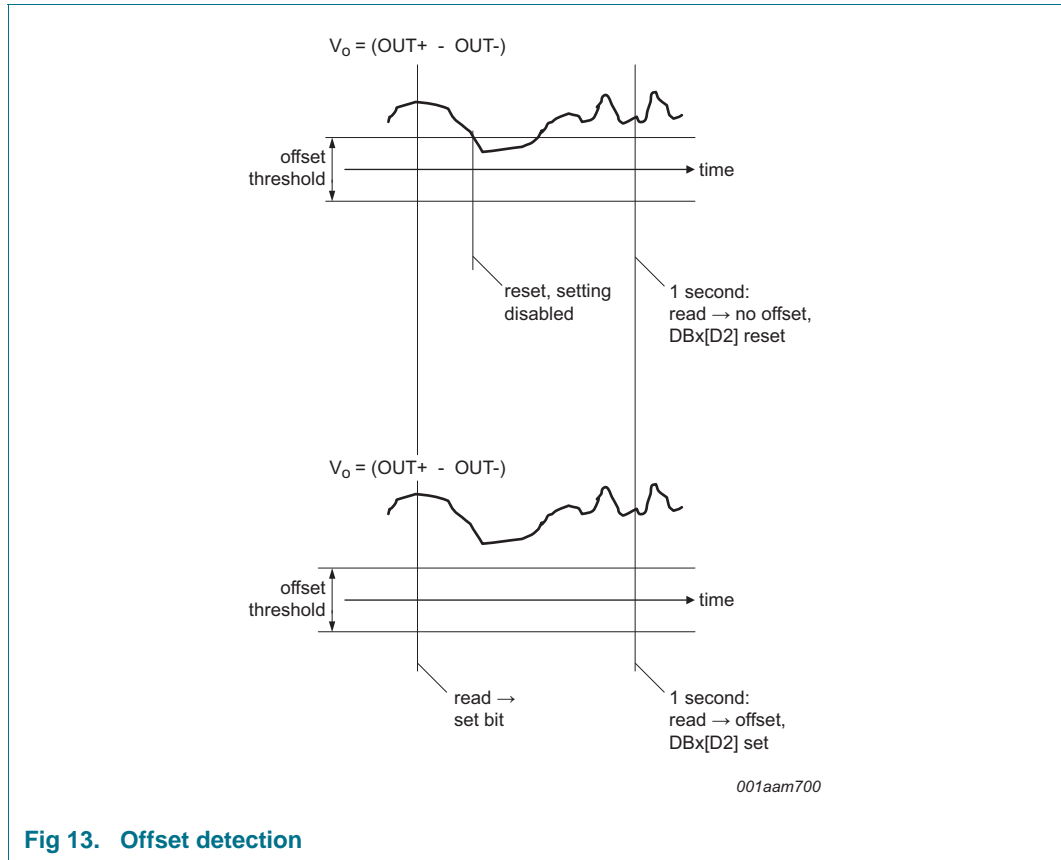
$V_o$ = (OUT+ - OUT-)

offset threshold

time

reset, setting disabled

1 second: read → no offset, DBx[D2] reset

$V_o$ = (OUT+ - OUT-)

offset threshold

time

read → set bit

1 second: read → offset, DBx[D2] set

001aam700

Fig 13. Offset detection